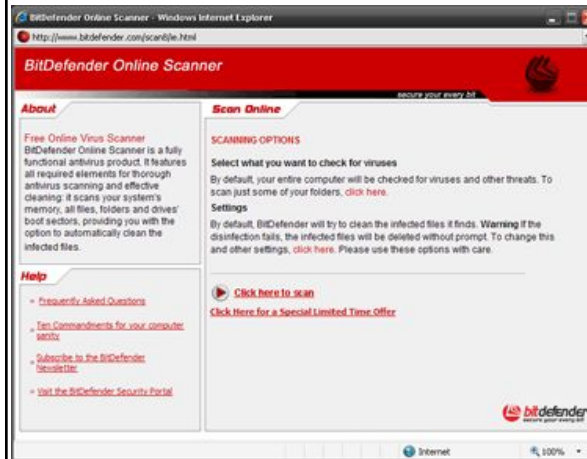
BitDefender Online Scanner - Windows Internet Explorer

http://www.bitdefender.com/scan8/ie.html

BitDefender Online Scanner

secure your every bit

About

Free Online Virus Scanner
BitDefender Online Scanner is a fully functional antivirus product. It features all required elements for thorough antivirus scanning and effective cleaning: it scans your system's memory, all files, folders and drives' boot sectors, providing you with the option to automatically clean the infected files.

Help

» Frequently Asked Questions

» Ten Commandments for your computer safety

» Subscribe to the BitDefender Newsletter

» Visit the BitDefender Security Portal

Scan Online

SCANNING OPTIONS

Select what you want to check for viruses

By default, your entire computer will be checked for viruses and other threats. To scan just some of your folders, click here.

Settings

By default, BitDefender will try to clean the infected files it finds. Warning If the disinfection fails, the infected files will be deleted without prompt. To change this and other settings, click here. Please use these options with care.

Click here to scan

Click Here for a Special Limited Time Offer

bitdefender
secure your every bit

Internet

100%